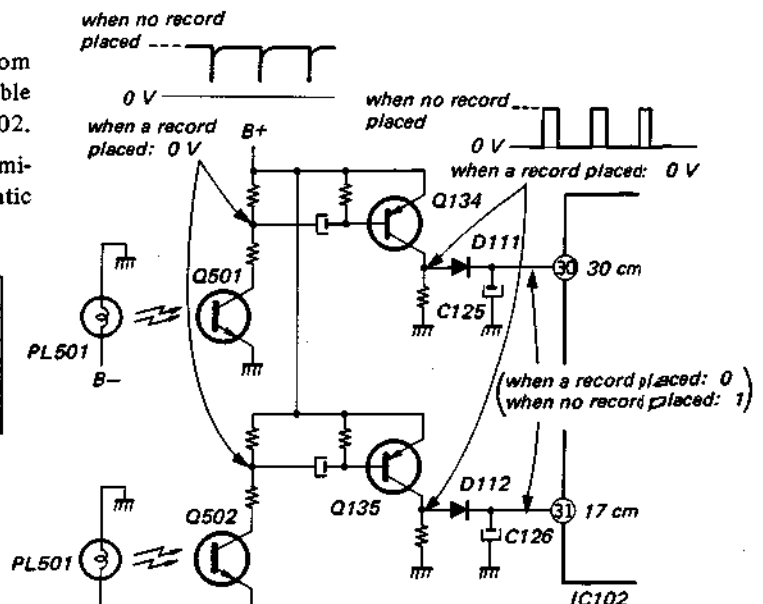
om
ble
02.
mi-
atic

when no record placed

0 V

when no record placed

0 V

when a record placed: 0 V

B+

when a record placed: 0 V

Q134

D111

30

30 cm

Q501

C125

PL501

B−

(when a record placed: 0
when no record placed: 1)

Q135

D112

31

17 cm

Q502

C126

PL501

IC102